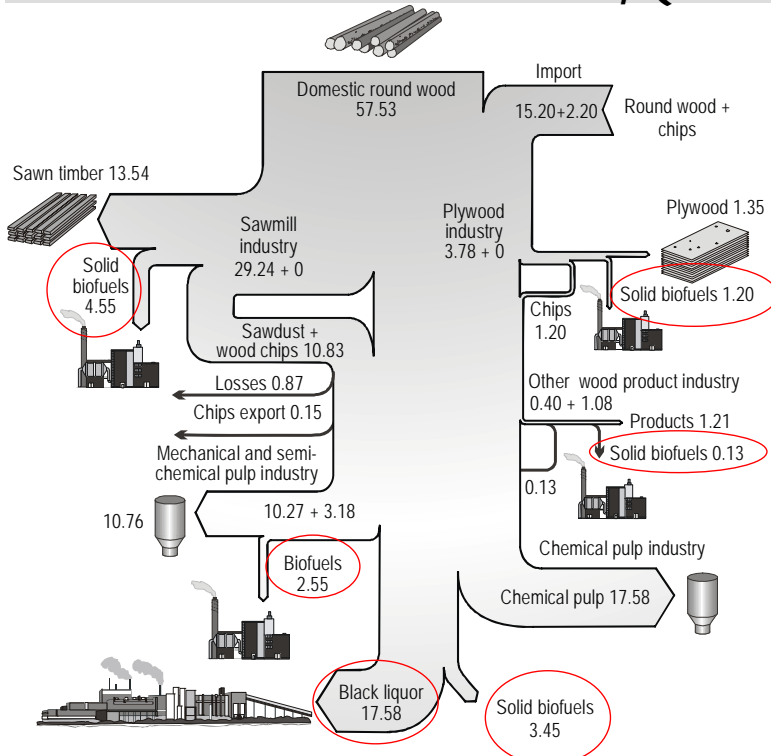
Domestic round wood
57.53

Import
15.20+2.20

Round wood + chips

Sawn timber 13.54

Sawmill industry
29.24 + 0

Solid biofuels
4.55

Plywood industry
3.78 + 0

Plywood 1.35

Solid biofuels 1.20

Chips
1.20

Sawdust + wood chips 10.83

Losses 0.87

Chips export 0.15

Other wood product industry
0.40 + 1.08

Products 1.21

Solid biofuels 0.13

0.13

Mechanical and semi-chemical pulp industry

10.76

10.27 + 3.18

Biofuels
2.55

Chemical pulp industry

Chemical pulp 17.58

Black liquor
17.58

Solid biofuels
3.45